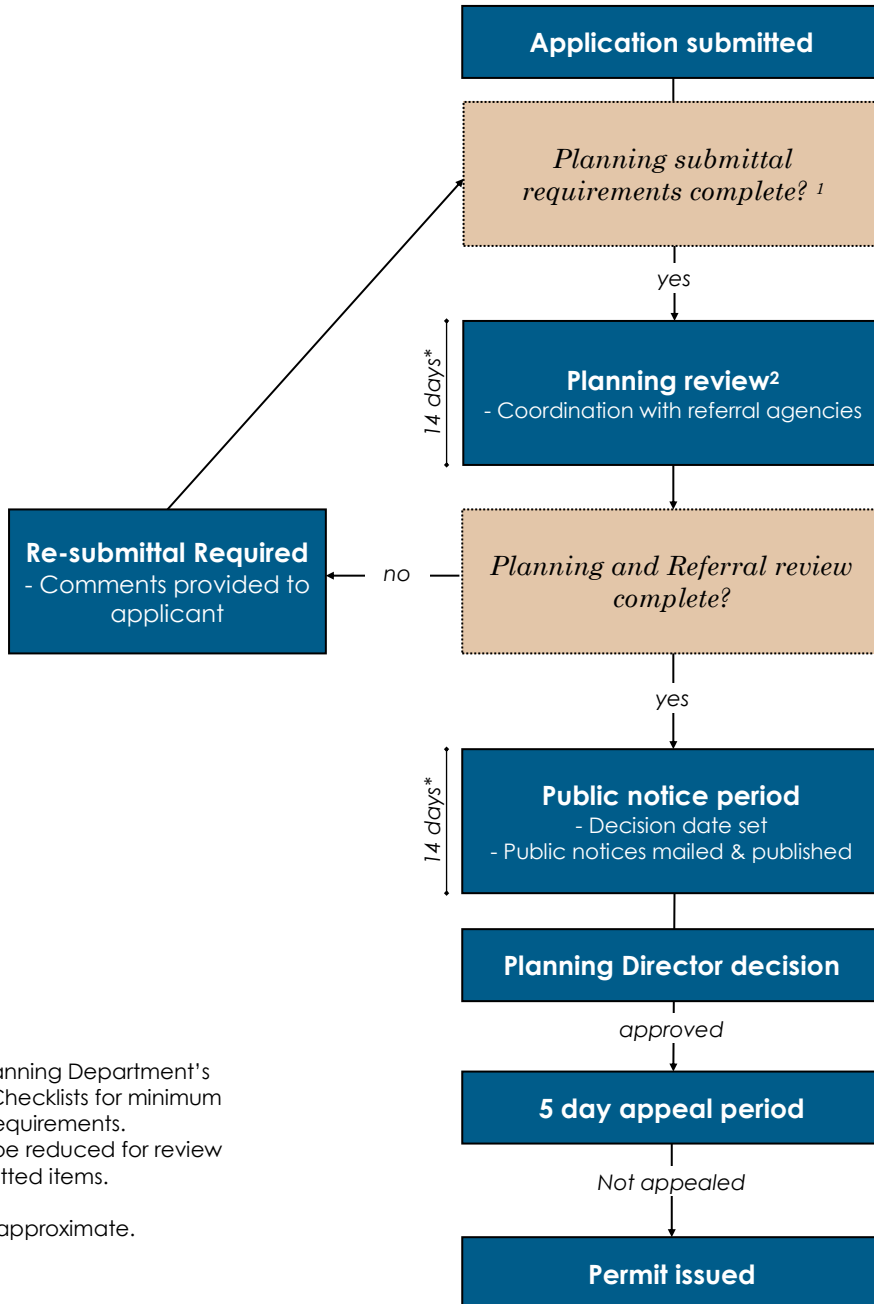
Application submitted

Planning submittal requirements complete? $^1$

yes

14 days*

Planning review$^2$
- Coordination with referral agencies

Re-submittal Required
- Comments provided to applicant

no

Planning and Referral review complete?

yes

14 days*

Public notice period
- Decision date set
- Public notices mailed & published

Planning Director decision

approved

5 day appeal period

Not appealed

Permit issued

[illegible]anning Department's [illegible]Checklists for minimum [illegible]equirements.
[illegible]be reduced for review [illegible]tted items.

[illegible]approximate.